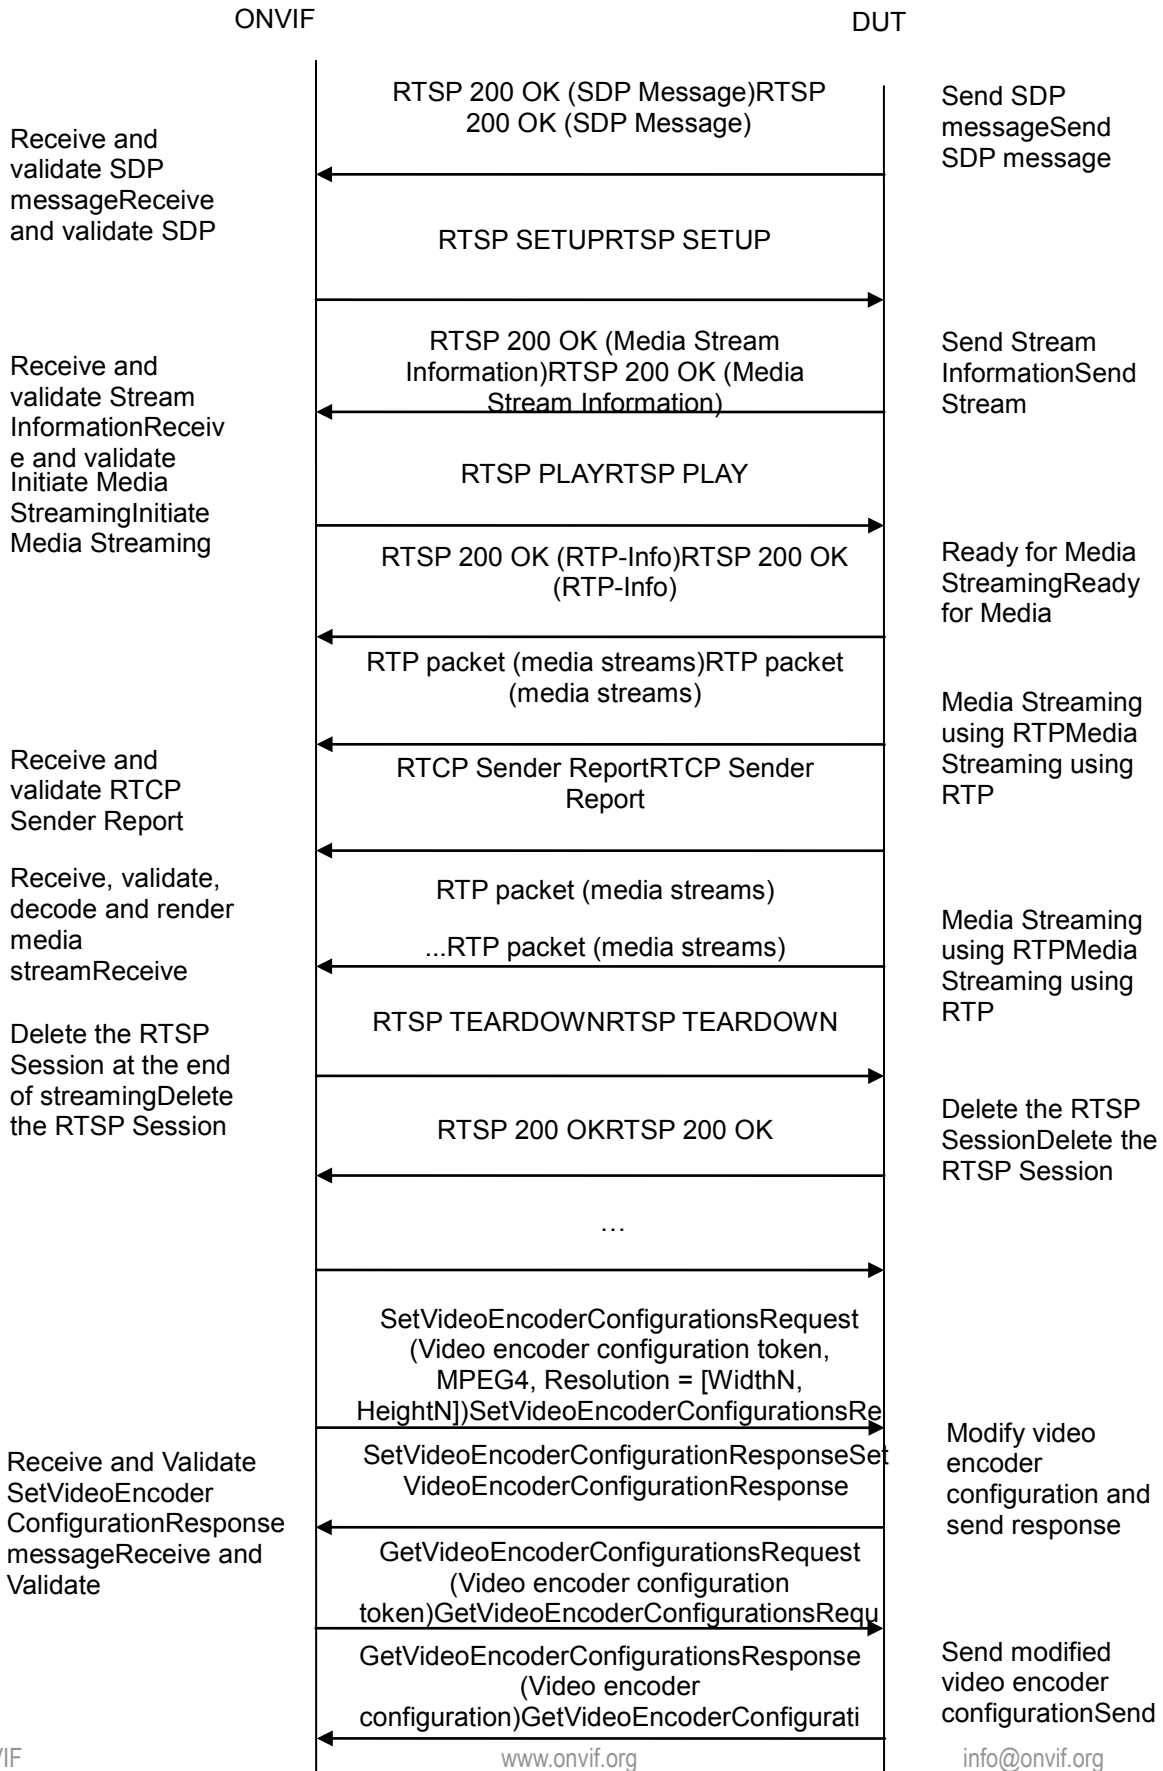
ONVIF

DUT

RTSP 200 OK (SDP Message)RTSP 200 OK (SDP Message)

Send SDP messageSend SDP message

Receive and validate SDP messageReceive and validate SDP

RTSP SETUPRTSP SETUP

RTSP 200 OK (Media Stream Information)RTSP 200 OK (Media Stream Information)

Send Stream InformationSend Stream

Receive and validate Stream InformationReceive and validate

Initiate Media StreamingInitiate Media Streaming

RTSP PLAYRTSP PLAY

RTSP 200 OK (RTP-Info)RTSP 200 OK (RTP-Info)

Ready for Media StreamingReady for Media

RTP packet (media streams)RTP packet (media streams)

Media Streaming using RTPMedia Streaming using RTP

Receive and validate RTCP Sender Report

RTCP Sender ReportRTCP Sender Report

Receive, validate, decode and render media streamReceive

RTP packet (media streams)

...RTP packet (media streams)

Media Streaming using RTPMedia Streaming using RTP

Delete the RTSP Session at the end of streamingDelete the RTSP Session

RTSP TEARDOWNRTSP TEARDOWN

RTSP 200 OKRTSP 200 OK

Delete the RTSP SessionDelete the RTSP Session

…

SetVideoEncoderConfigurationsRequest (Video encoder configuration token, MPEG4, Resolution = [WidthN, HeightN])SetVideoEncoderConfigurationsRe

SetVideoEncoderConfigurationResponseSetVideoEncoderConfigurationResponse

Modify video encoder configuration and send response

Receive and Validate SetVideoEncoder ConfigurationResponse messageReceive and Validate

GetVideoEncoderConfigurationsRequest (Video encoder configuration token)GetVideoEncoderConfigurationsRequ

GetVideoEncoderConfigurationsResponse (Video encoder configuration)GetVideoEncoderConfigurati

Send modified video encoder configurationSend

VIF

www.onvif.org

info@onvif.org